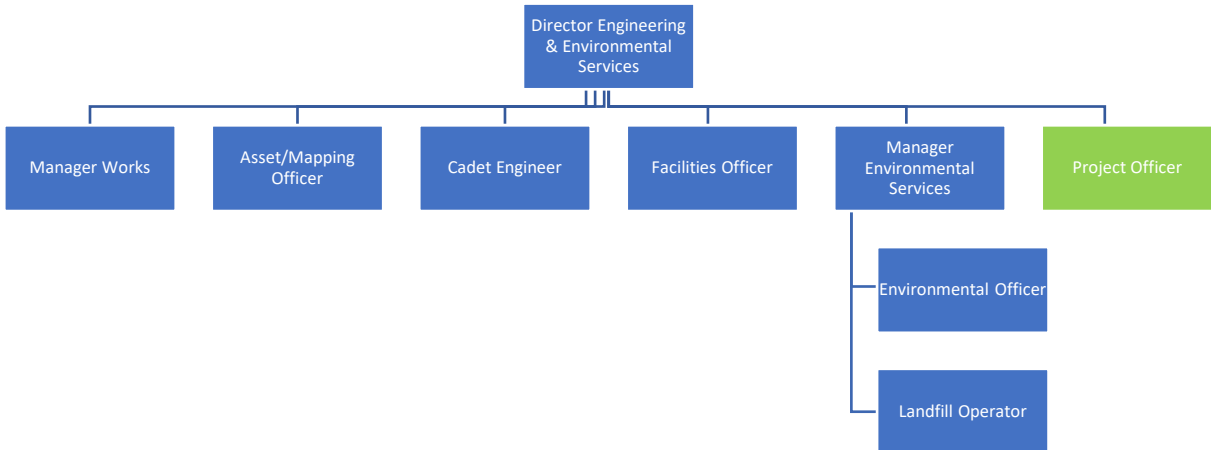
Director Engineering & Environmental Services

Manager Works

Asset/Mapping Officer

Cadet Engineer

Facilities Officer

Manager Environmental Services

Project Officer

Environmental Officer

Landfill Operator